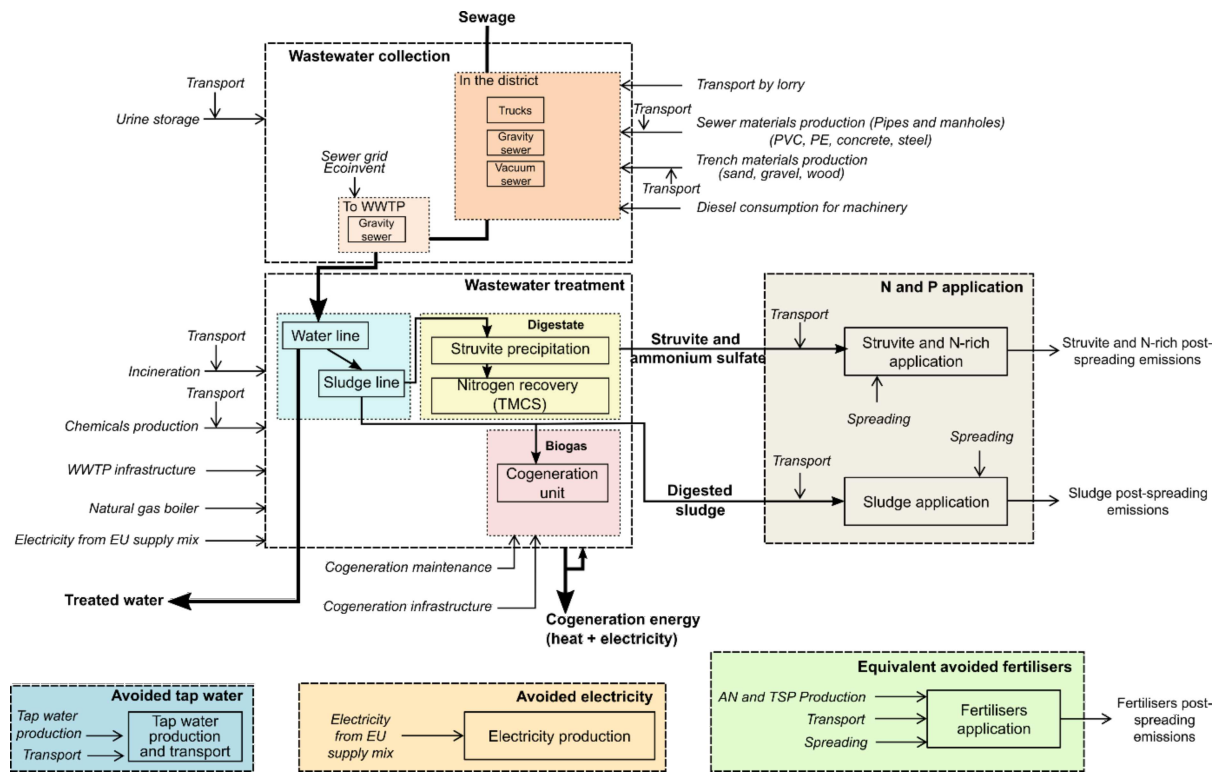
Sewage

Wastewater collection

Transport

Urine storage

In the district

Trucks

Gravity sewer

Vacuum sewer

Transport by lorry

Transport

Sewer materials production (Pipes and manholes) (PVC, PE, concrete, steel)

Trench materials production (sand, gravel, wood)

Transport

Diesel consumption for machinery

Sewer grid Ecoinvent

To WWTP

Gravity sewer

Wastewater treatment

Transport

Incineration

Transport

Chemicals production

WWTP infrastructure

Natural gas boiler

Electricity from EU supply mix

Water line

Sludge line

Digestate

Struvite precipitation

Nitrogen recovery (TMCS)

Biogas

Cogeneration unit

Struvite and ammonium sulfate

Digested sludge

N and P application

Transport

Struvite and N-rich application

Spreading

Struvite and N-rich post-spreading emissions

Spreading

Transport

Sludge application

Sludge post-spreading emissions

Cogeneration maintenance

Cogeneration infrastructure

Treated water

Cogeneration energy (heat + electricity)

Avoided tap water

Tap water production

Transport

Tap water production and transport

Avoided electricity

Electricity from EU supply mix

Electricity production

Equivalent avoided fertilisers

AN and TSP Production

Transport

Spreading

Fertilisers application

Fertilisers post-spreading emissions